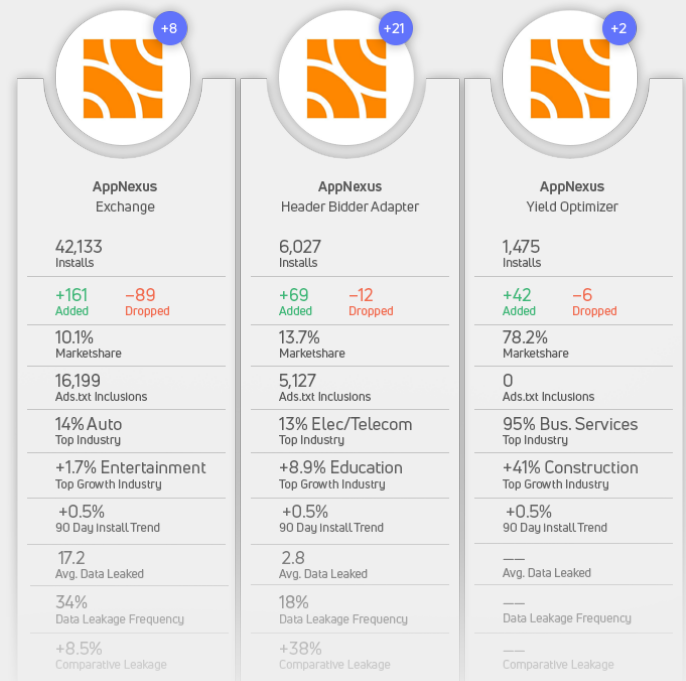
+8

AppNexus
Exchange

42,133
Installs

+161 Added
−89 Dropped

10.1%
Marketshare

16,199
Ads.txt Inclusions

14% Auto
Top Industry

+1.7% Entertainment
Top Growth Industry

+0.5%
90 Day Install Trend

17.2
Avg. Data Leaked

34%
Data Leakage Frequency

+8.5%
Comparative Leakage

+21

AppNexus
Header Bidder Adapter

6,027
Installs

+69 Added
−12 Dropped

13.7%
Marketshare

5,127
Ads.txt Inclusions

13% Elec/Telecom
Top Industry

+8.9% Education
Top Growth Industry

+0.5%
90 Day Install Trend

2.8
Avg. Data Leaked

18%
Data Leakage Frequency

+38%
Comparative Leakage

+2

AppNexus
Yield Optimizer

1,475
Installs

+42 Added
−6 Dropped

78.2%
Marketshare

0
Ads.txt Inclusions

95% Bus. Services
Top Industry

+41% Construction
Top Growth Industry

+0.5%
90 Day Install Trend

——
Avg. Data Leaked

——
Data Leakage Frequency

——
Comparative Leakage